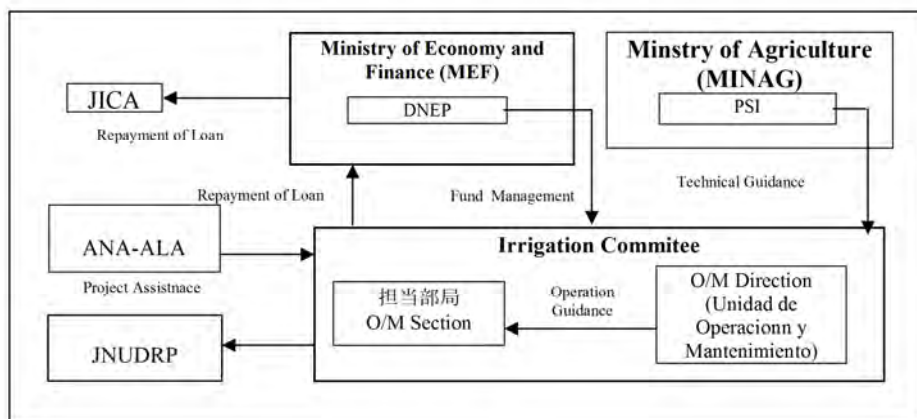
Ministry of Economy and Finance (MEF)

DNEP

Minstry of Agriculture (MINAG)

PSI

JICA

Repayment of Loan

Repayment of Loan

Fund Management

Technical Guidance

ANA-ALA

Project Assistnace

Irrigation Commitee

担当部局
O/M Section

Operation Guidance

O/M Direction (Unidad de Operacionn y Mantenimiento)

JNUDRP